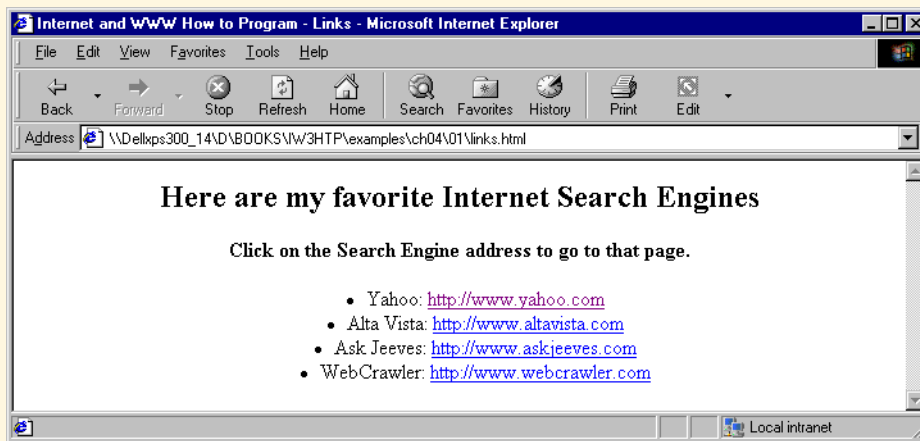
Internet and WWW How to Program - Links - Microsoft Internet Explorer

File Edit View Favorites Tools Help

Back Forward Stop Refresh Home Search Favorites History Print Edit

Address \\Dellxps300_14\D\BOOKS\IW3HTP\examples\ch04\01\links.html

Here are my favorite Internet Search Engines

Click on the Search Engine address to go to that page.

- Yahoo: http://www.yahoo.com
- Alta Vista: http://www.altavista.com
- Ask Jeeves: http://www.askjeeves.com
- WebCrawler: http://www.webcrawler.com

Local intranet